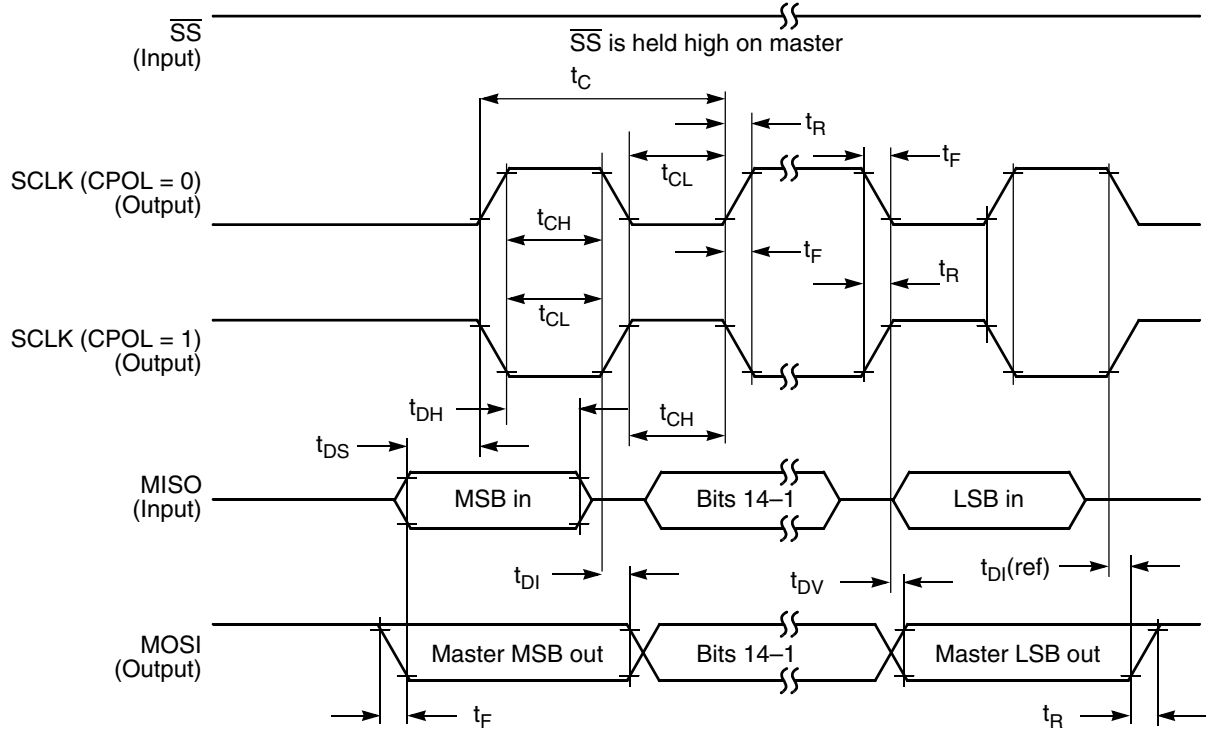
$\overline{SS}$
(Input)

$\overline{SS}$ is held high on master

$t_C$

$t_R$

$t_F$

$t_{CL}$

SCLK (CPOL = 0)
(Output)

$t_{CH}$

$t_F$

$t_R$

$t_{CL}$

SCLK (CPOL = 1)
(Output)

$t_{DH}$

$t_{CH}$

$t_{DS}$

MISO
(Input)

MSB in

Bits 14–1

LSB in

$t_{DI}$

$t_{DV}$

$t_{DI}$(ref)

MOSI
(Output)

Master MSB out

Bits 14–1

Master LSB out

$t_F$

$t_R$